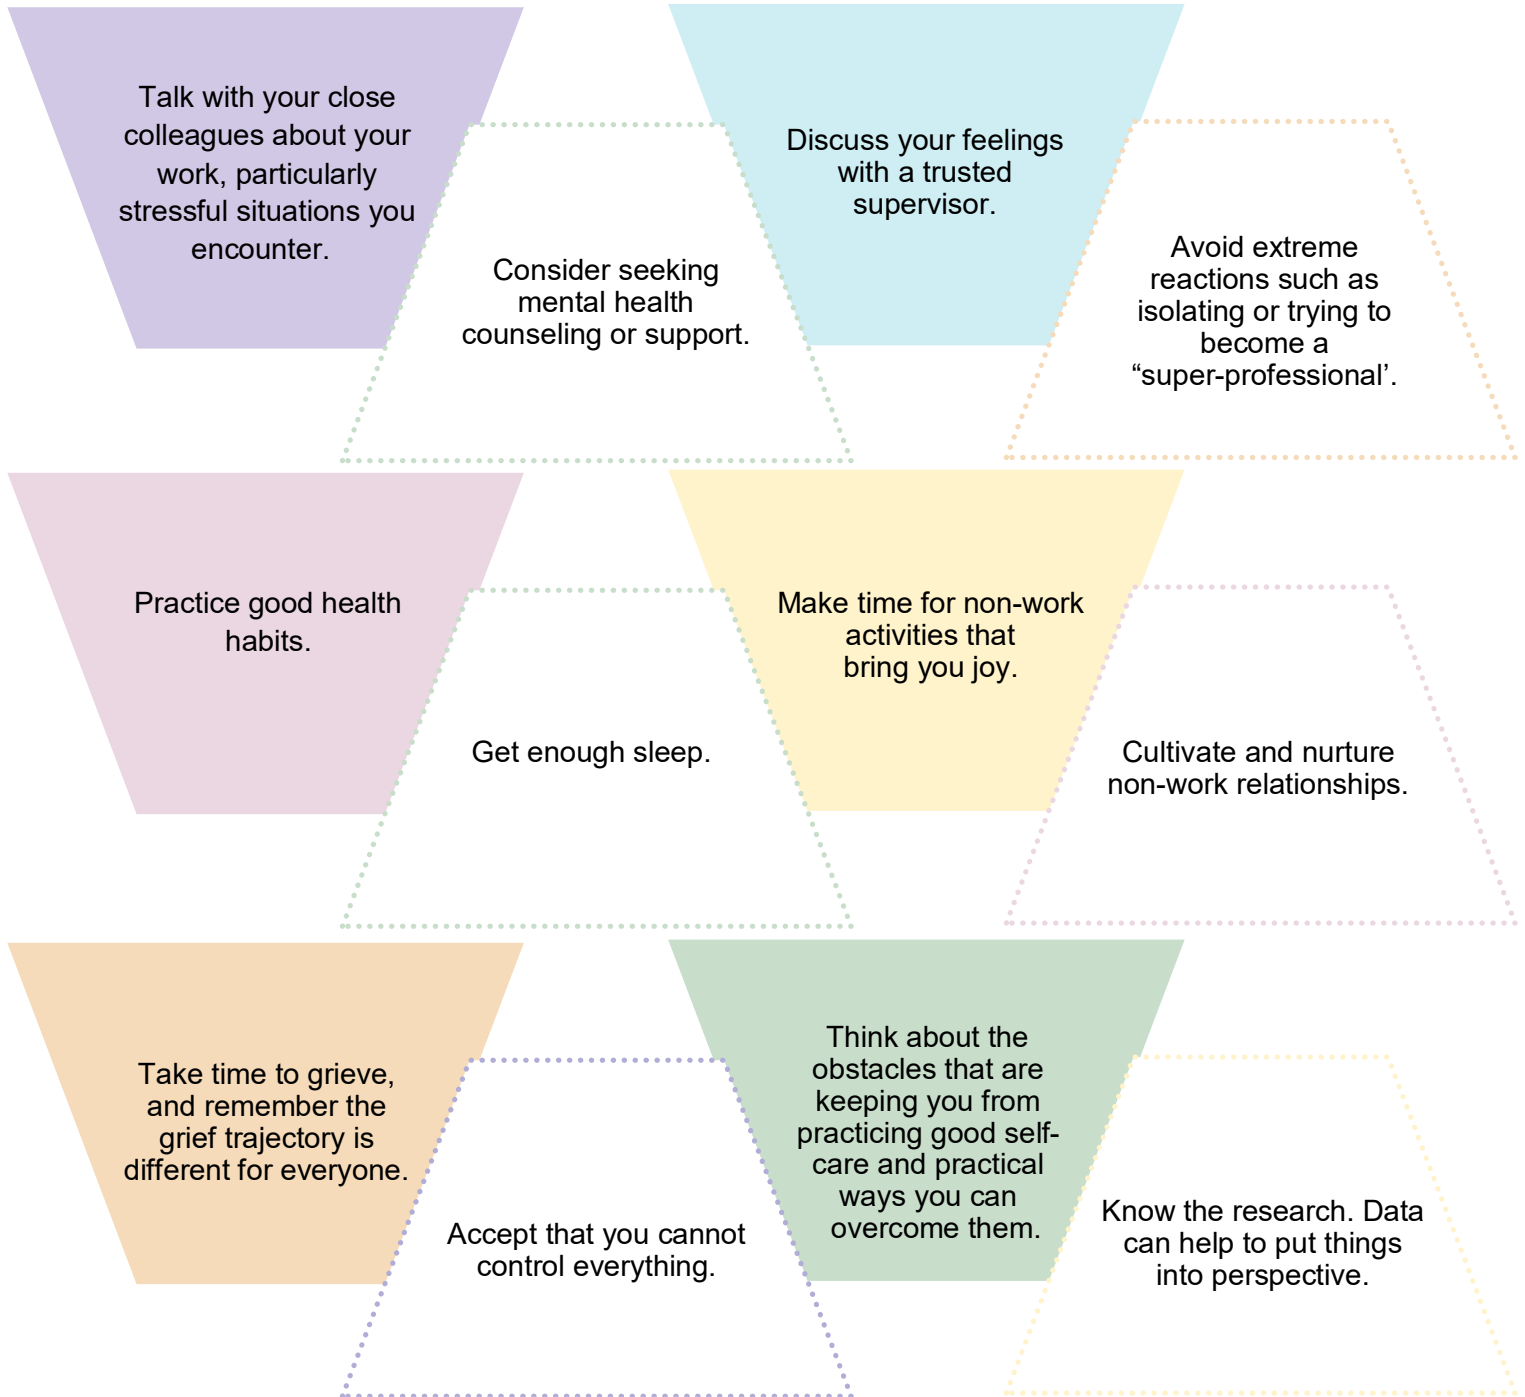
Talk with your close colleagues about your work, particularly stressful situations you encounter.

Consider seeking mental health counseling or support.

Discuss your feelings with a trusted supervisor.

Avoid extreme reactions such as isolating or trying to become a “super-professional’.

Practice good health habits.

Get enough sleep.

Make time for non-work activities that bring you joy.

Cultivate and nurture non-work relationships.

Take time to grieve, and remember the grief trajectory is different for everyone.

Accept that you cannot control everything.

Think about the obstacles that are keeping you from practicing good self-care and practical ways you can overcome them.

Know the research. Data can help to put things into perspective.